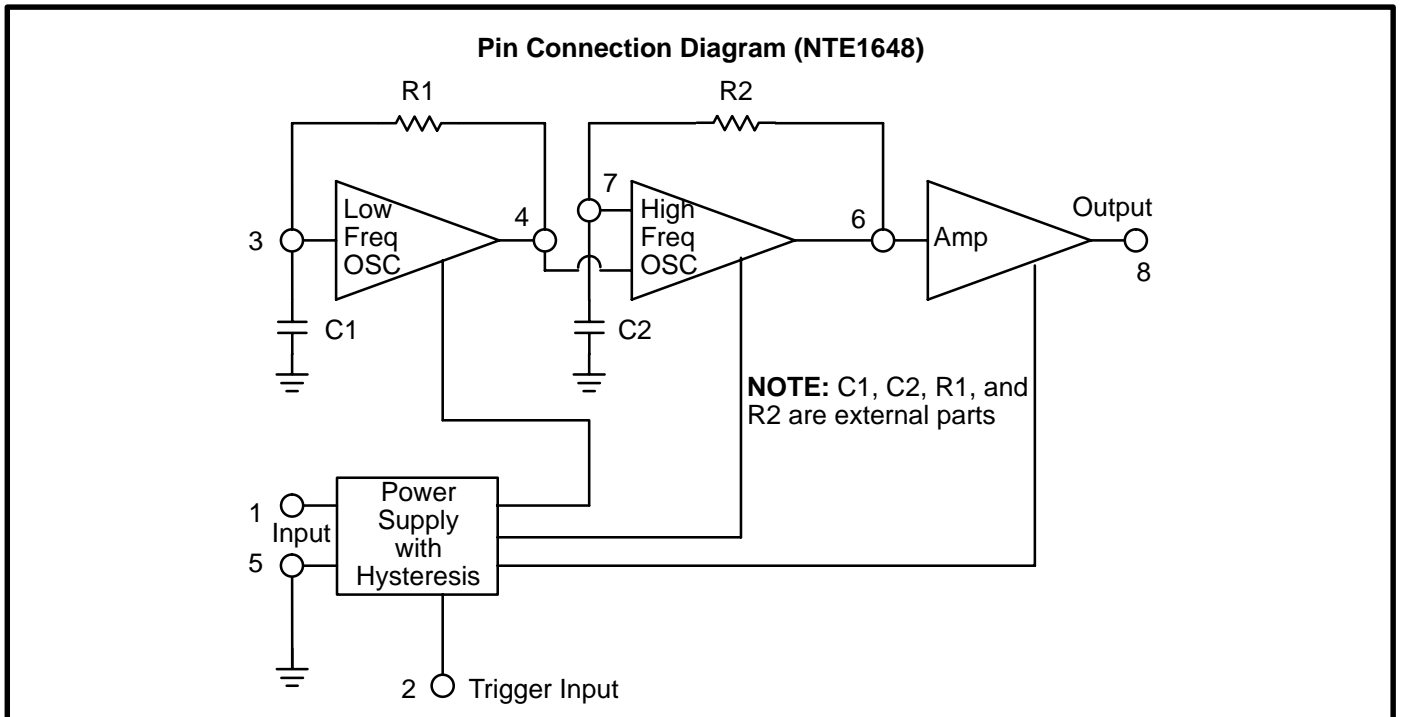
Pin Connection Diagram (NTE1648)

R1

R2

3

Low Freq OSC

4

7

High Freq OSC

6

Amp

Output

8

C1

C2

NOTE: C1, C2, R1, and R2 are external parts

1

Input

5

Power Supply with Hysteresis

2 Trigger Input